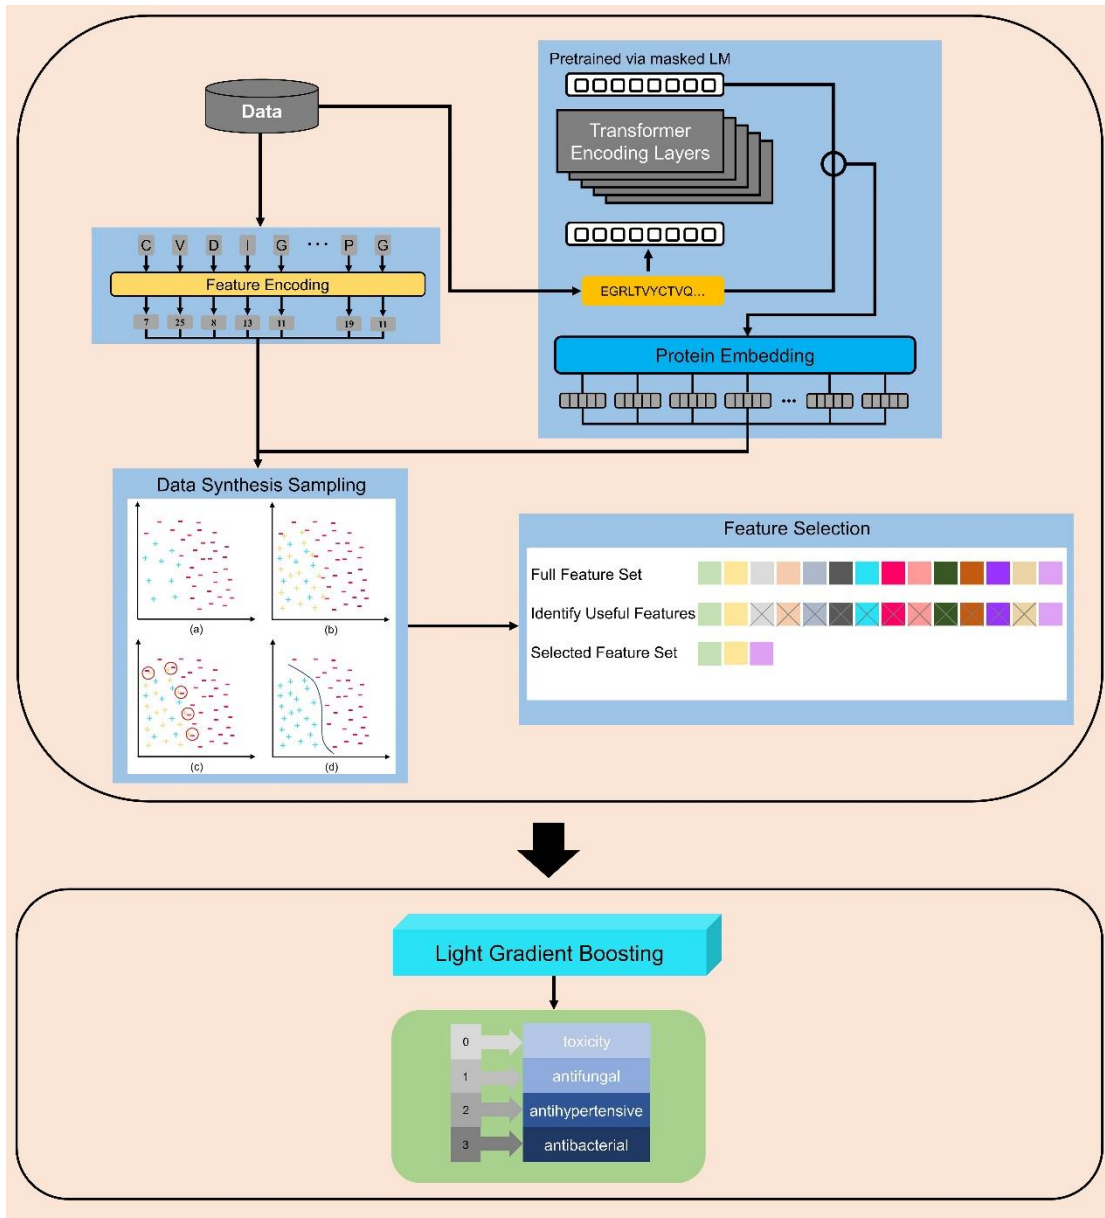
Data

Pretrained via masked LM

Transformer Encoding Layers

C V D I G ··· P G

Feature Encoding

7 25 8 13 11 19 11

EGRLTVYCTVQ...

Protein Embedding

···

Data Synthesis Sampling

(a) (b) (c) (d)

Feature Selection

Full Feature Set

Identify Useful Features

Selected Feature Set

Light Gradient Boosting

0 toxicity
1 antifungal
2 antihypertensive
3 antibacterial